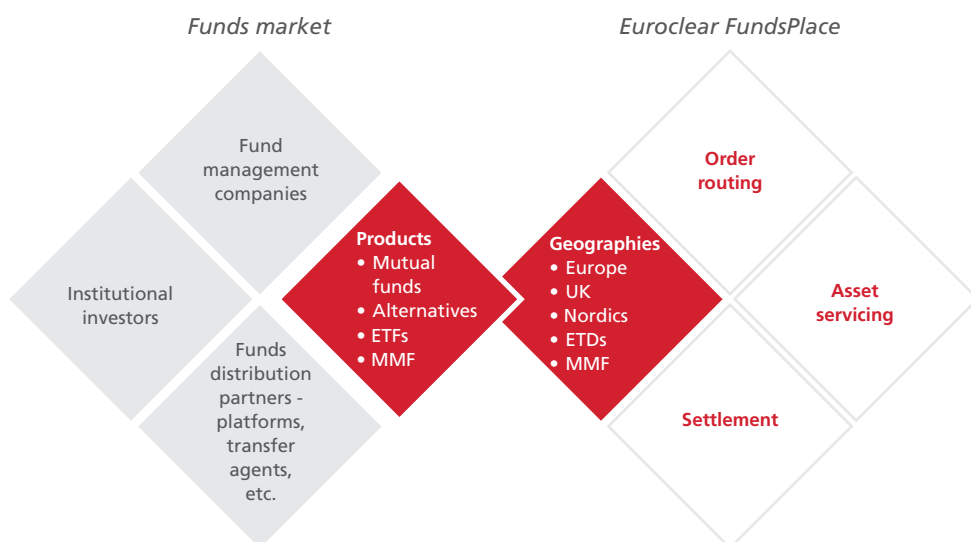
Funds market

Euroclear FundsPlace

Fund management companies

Institutional investors

Funds distribution partners - platforms, transfer agents, etc.

Products
• Mutual funds
• Alternatives
• ETFs
• MMF

Geographies
• Europe
• UK
• Nordics
• ETDs
• MMF

Order routing

Asset servicing

Settlement